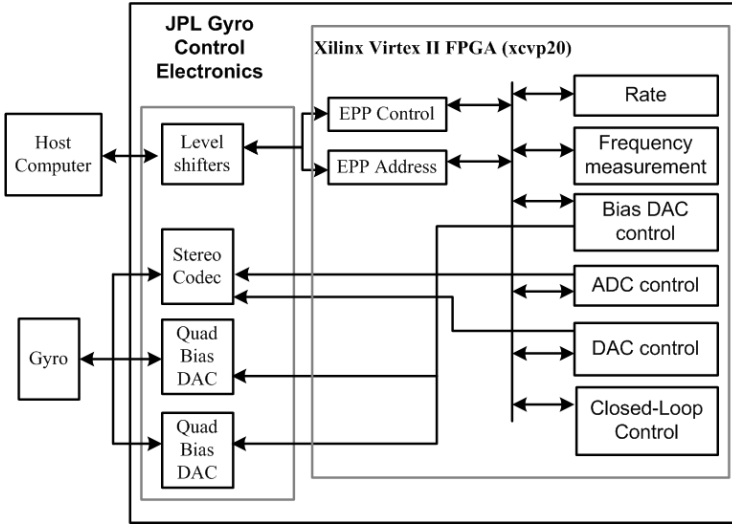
JPL Gyro Control Electronics

Xilinx Virtex II FPGA (xcvp20)

Host Computer

Level shifters

EPP Control

EPP Address

Rate

Frequency measurement

Bias DAC control

Stereo Codec

ADC control

Gyro

Quad Bias DAC

DAC control

Quad Bias DAC

Closed-Loop Control